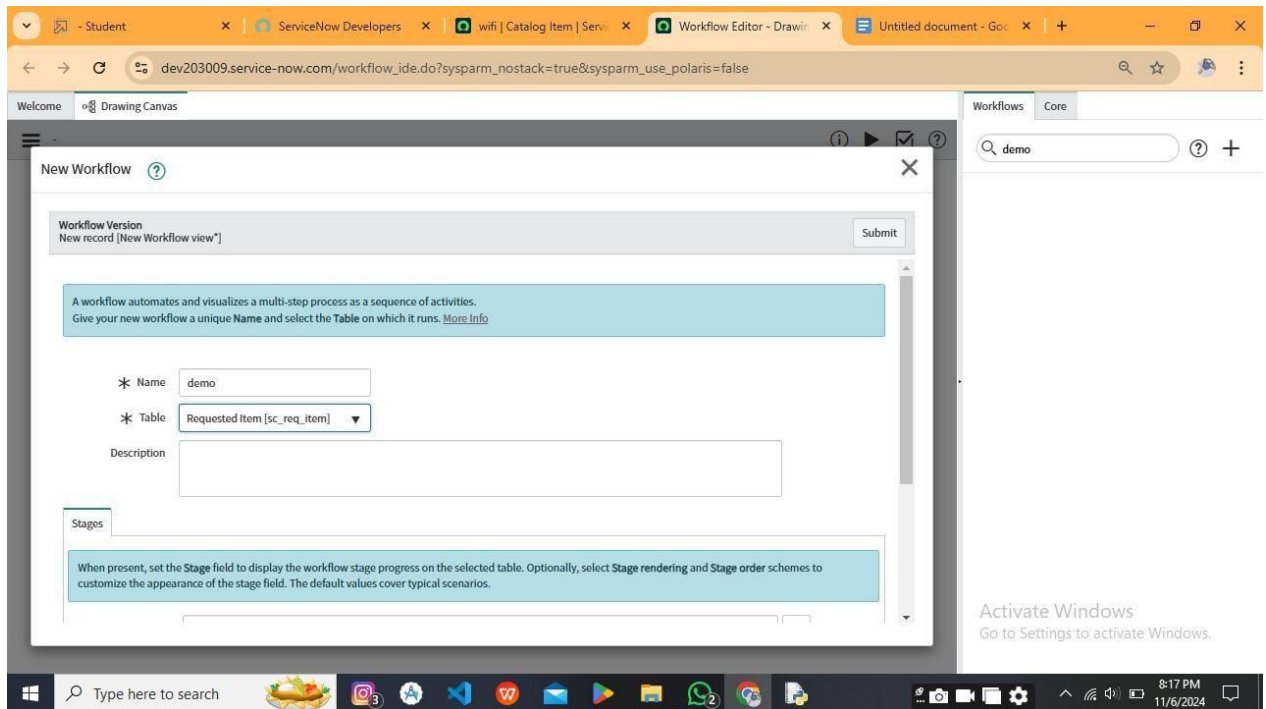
- Student | ServiceNow Developers | wifi | Catalog Item | Servi | Workflow Editor - Drawin | Untitled document - Goo | +

dev203009.service-now.com/workflow_ide.do?sysparm_nostack=true&sysparm_use_polaris=false

Welcome | Drawing Canvas

Workflows | Core

demo

New Workflow

Workflow Version
New record [New Workflow view*]

Submit

A workflow automates and visualizes a multi-step process as a sequence of activities.
Give your new workflow a unique **Name** and select the **Table** on which it runs. More Info

Name: demo

Table: Requested Item [sc_req_item]

Description

Stages

When present, set the **Stage** field to display the workflow stage progress on the selected table. Optionally, select **Stage rendering** and **Stage order** schemes to customize the appearance of the stage field. The default values cover typical scenarios.

Activate Windows
Go to Settings to activate Windows.

Type here to search

8:17 PM
11/6/2024